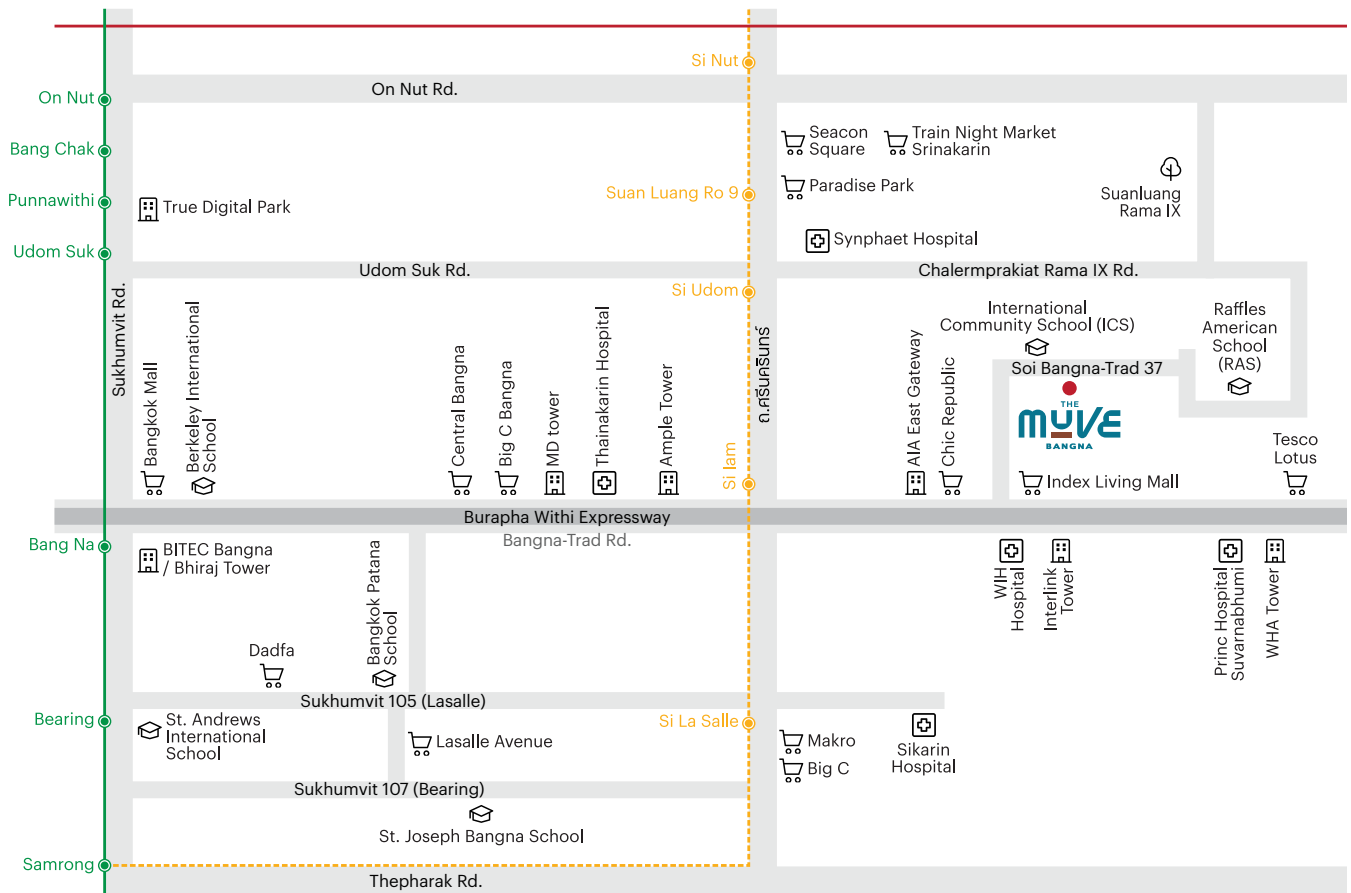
Si Nut
On Nut Rd.
On Nut
Bang Chak
Punnawithi
Udom Suk
Seacon Square
Train Night Market Srinakarin
Suan Luang Ro 9
Paradise Park
Suanluang Rama IX
True Digital Park
Synphaet Hospital
Udom Suk Rd.
Chalermprakiat Rama IX Rd.
Si Udom
International Community School (ICS)
Raffles American School (RAS)
Sukhumvit Rd.
Bangkok Mall
Berkeley International School
Central Bangna
Big C Bangna
MD tower
Thainakarin Hospital
Ample Tower
ถ.ศรีนครินทร์
Si Iam
AIA East Gateway
Chic Republic
Soi Bangna-Trad 37
THE MUVE BANGNA
Index Living Mall
Tesco Lotus
Burapha Withi Expressway
Bangna-Trad Rd.
Bang Na
BITEC Bangna / Bhiraj Tower
Bangkok Patana School
WIH Hospital
Interlink Tower
Princ Hospital Suvarnabhumi
WHA Tower
Dadfa
Sukhumvit 105 (Lasalle)
Bearing
St. Andrews International School
Lasalle Avenue
Si La Salle
Makro
Big C
Sikarin Hospital
Sukhumvit 107 (Bearing)
St. Joseph Bangna School
Samrong
Thepharak Rd.